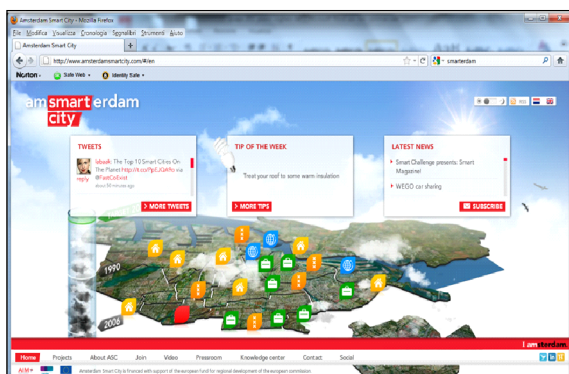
Amsterdam Smart City - Mozilla Firefox

File Modifica Visualizza Cronologia Segnalibri Strumenti Aiuto

Amsterdam Smart City

http://www.amsterdamsmartcity.com/#/en

smarterdam

Norton · Safe Web · Identity Safe ·

amsmarterdam city

TWEETS

labaalk: The Top 10 Smart Cities On The Planet http://t.co/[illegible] via @FastCoExist
about 58 minutes ago

> MORE TWEETS

TIP OF THE WEEK

Treat your roof to some warm insulation

> MORE TIPS

LATEST NEWS

Smart Challenge presents: Smart Magazine!

WEGO car sharing

SUBSCRIBE

1990

2006

I amsterdam.

Home Projects About ASC Join Video Pressroom Knowledge center Contact Social

Amsterdam Smart City is financed with support of the european fund for regional development of the european commission.